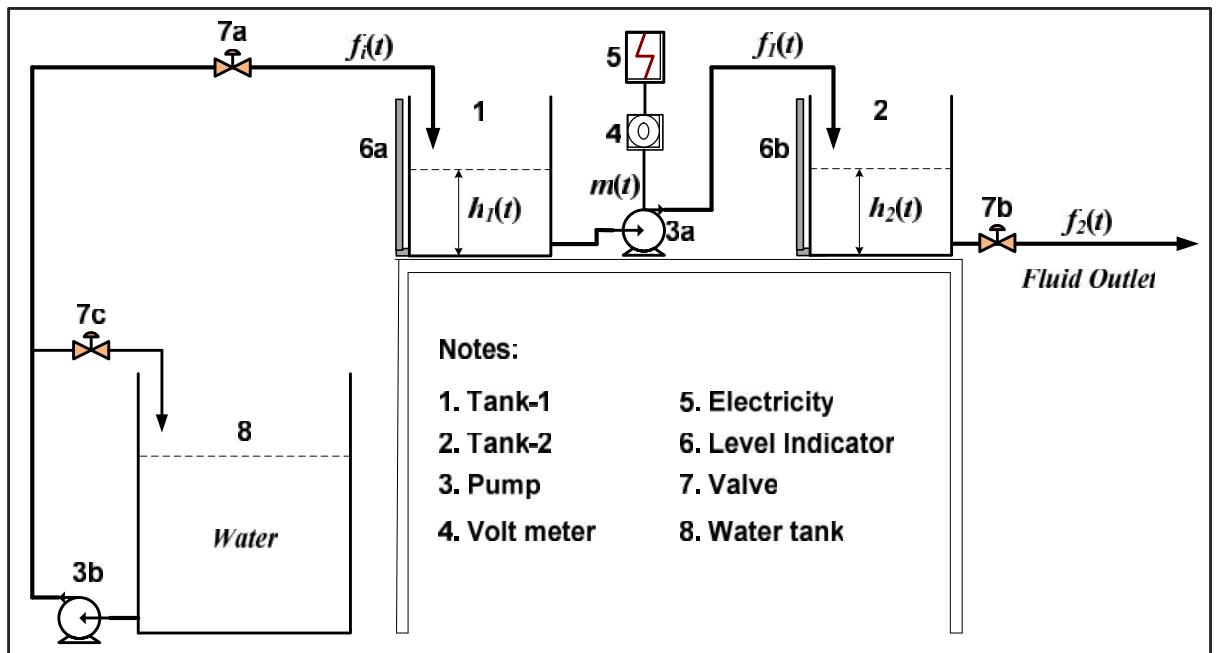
7a

$f_i(t)$

5

$f_1(t)$

1

4

2

6a

6b

$m(t)$

$h_1(t)$

$h_2(t)$

7b

$f_2(t)$

3a

Fluid Outlet

7c

Notes:

1. Tank-1
2. Tank-2
3. Pump
4. Volt meter

5. Electricity
6. Level Indicator
7. Valve
8. Water tank

8

Water

3b